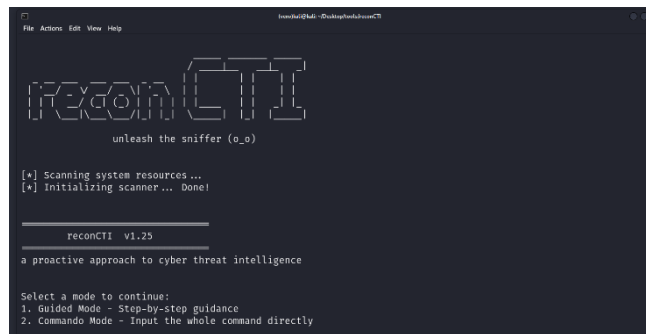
(root㉿kali)-[~/Desktop/tools/reconCTI]

File Actions Edit View Help

reconCTI

unleash the sniffer (o_o)

[*] Scanning system resources ...
[*] Initializing scanner ... Done!

reconCTI v1.25

a proactive approach to cyber threat intelligence

Select a mode to continue:
1. Guided Mode - Step-by-step guidance
2. Commando Mode - Input the whole command directly